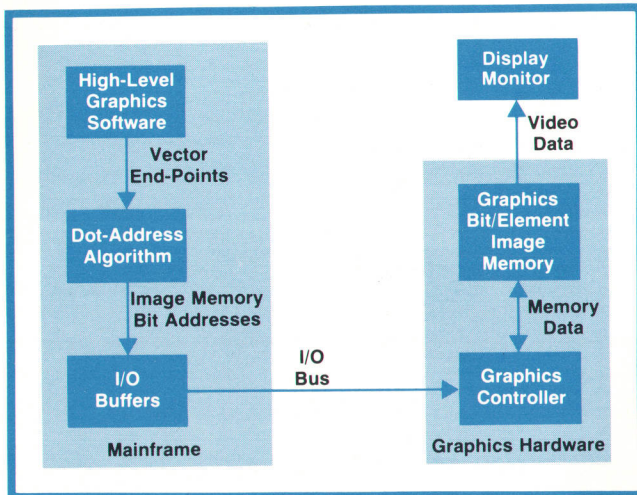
High-Level Graphics Software

Vector End-Points

Dot-Address Algorithm

Image Memory Bit Addresses

I/O Buffers

Mainframe

I/O Bus

Display Monitor

Video Data

Graphics Bit/Element Image Memory

Memory Data

Graphics Controller

Graphics Hardware